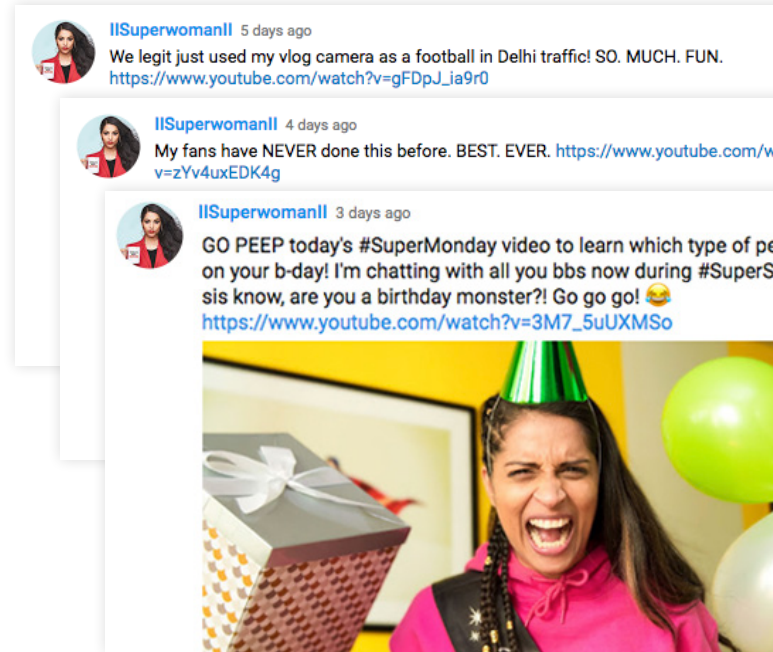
IISuperwomanII 5 days ago
We legit just used my vlog camera as a football in Delhi traffic! SO. MUCH. FUN.
https://www.youtube.com/watch?v=gFDpJ_ia9r0

IISuperwomanII 4 days ago
My fans have NEVER done this before. BEST. EVER. https://www.youtube.com/w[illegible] v=zYv4uxEDK4g

IISuperwomanII 3 days ago
GO PEEP today's #SuperMonday video to learn which type of pe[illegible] on your b-day! I'm chatting with all you bbs now during #SuperS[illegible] sis know, are you a birthday monster?! Go go go! 😂
https://www.youtube.com/watch?v=3M7_5uUXMSo